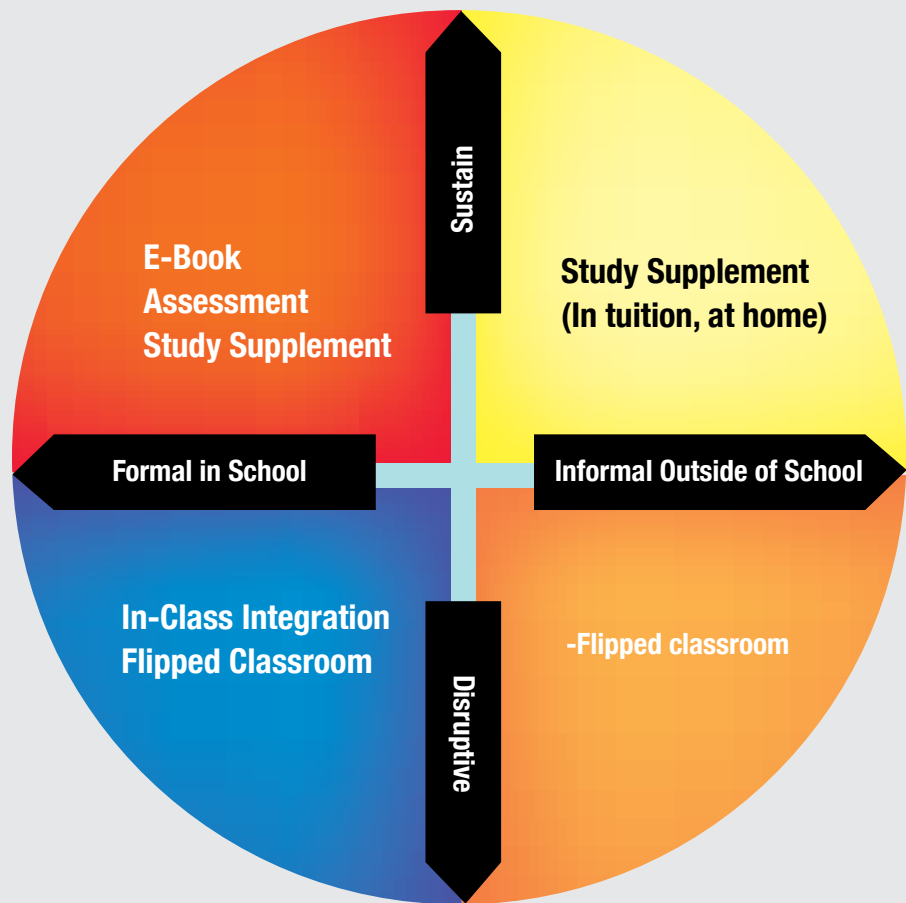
Sustain

E-Book
Assessment
Study Supplement

Study Supplement
(In tuition, at home)

Formal in School

Informal Outside of School

In-Class Integration
Flipped Classroom

-Flipped classroom

Disruptive